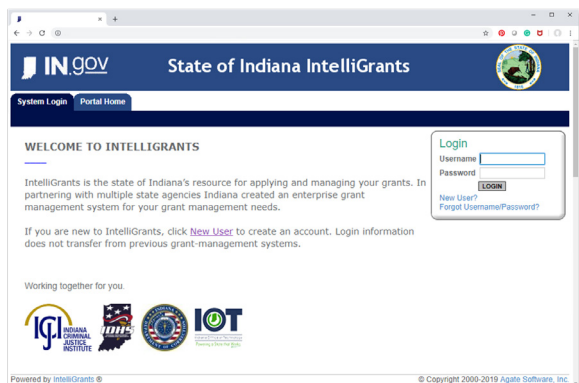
IN.gov

State of Indiana IntelliGrants

System Login | Portal Home

WELCOME TO INTELLIGRANTS

IntelliGrants is the state of Indiana's resource for applying and managing your grants. In partnering with multiple state agencies Indiana created an enterprise grant management system for your grant management needs.

If you are new to IntelliGrants, click New User to create an account. Login information does not transfer from previous grant-management systems.

Working together for you.

ICJI INDIANA CRIMINAL JUSTICE INSTITUTE

IDHS

IOT

Login
Username
Password
LOGIN
New User?
Forgot Username/Password?

Powered by IntelliGrants ®

© Copyright 2000-2019 Agate Software, Inc.